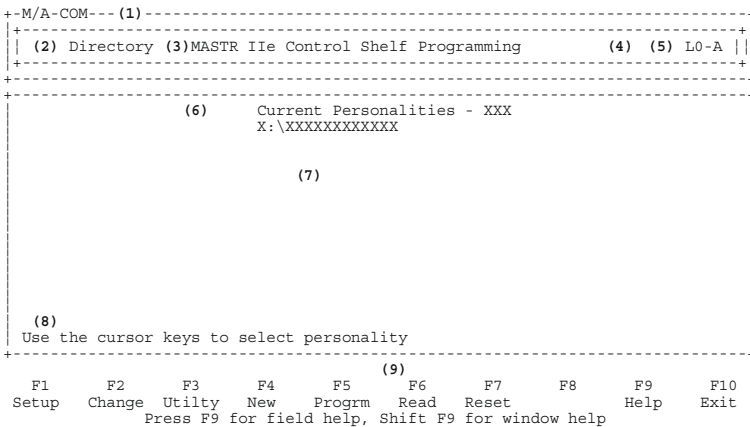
-M/A-COM---(1)---

(2) Directory (3)MASTR IIe Control Shelf Programming (4) (5) L0-A

(6) Current Personalities - XXX
X:\XXXXXXXXXXXX

(7)

(8)
Use the cursor keys to select personality

(9)

| F1 | F2 | F3 | F4 | F5 | F6 | F7 | F8 | F9 | F10 |
|---|---|---|---|---|---|---|---|---|---|
| Setup | Change | Utilty | New | Progrm | Read | Reset | | Help | Exit |

Press F9 for field help, Shift F9 for window help